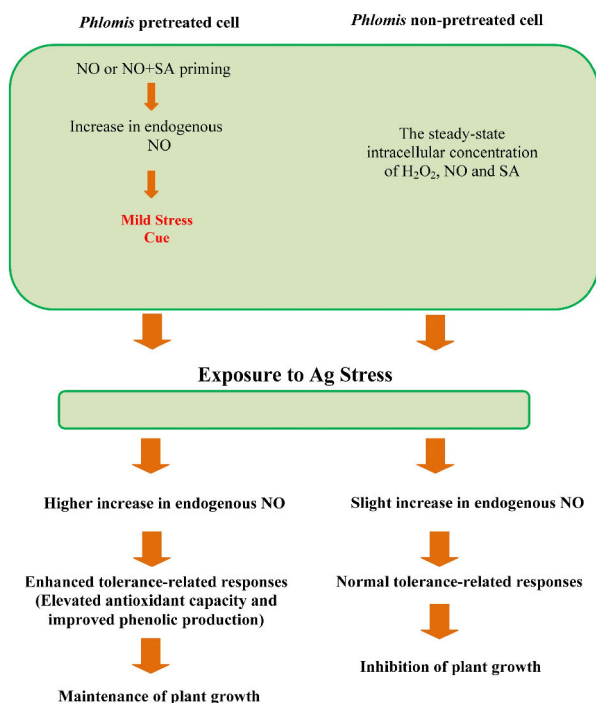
Phlomis pretreated cell

Phlomis non-pretreated cell

NO or NO+SA priming

Increase in endogenous NO

Mild Stress Cue

The steady-state intracellular concentration of $H_2O_2$, NO and SA

Exposure to Ag Stress

Higher increase in endogenous NO

Slight increase in endogenous NO

Enhanced tolerance-related responses (Elevated antioxidant capacity and improved phenolic production)

Normal tolerance-related responses

Inhibition of plant growth

Maintenance of plant growth